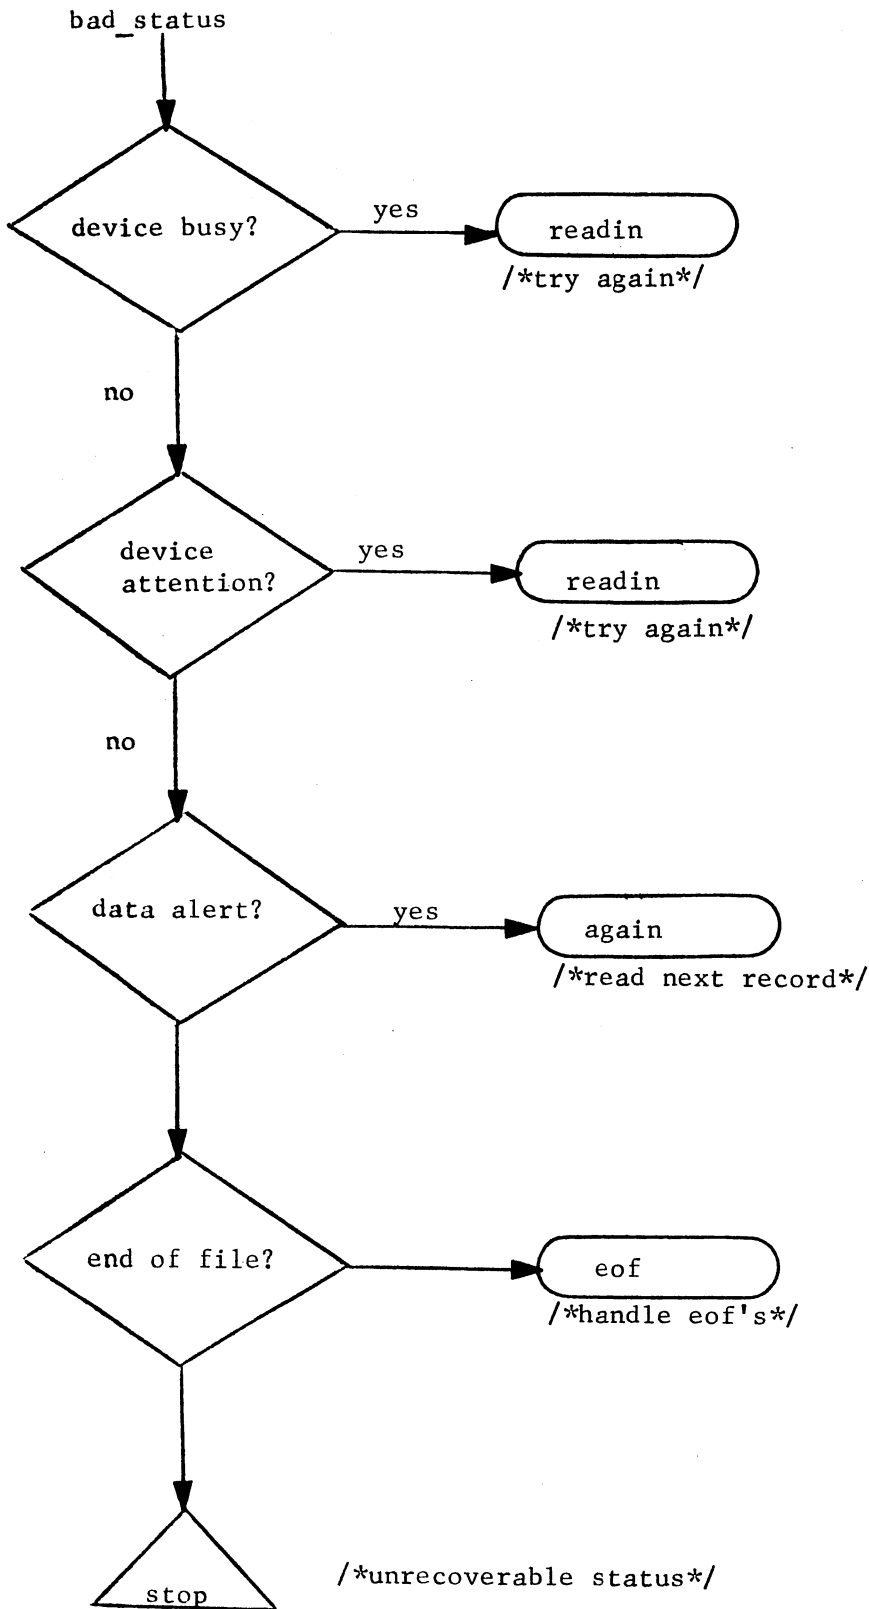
bad_status

device busy?

yes

readin

/*try again*/

no

device attention?

yes

readin

/*try again*/

no

data alert?

yes

again

/*read next record*/

end of file?

eof

/*handle eof's*/

stop

/*unrecoverable status*/